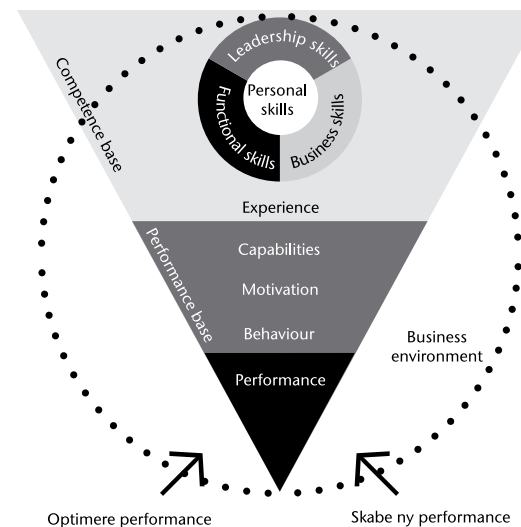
Leadership skills

Personal skills

Functional skills

Business skills

Competence base

Experience

Performance base

Capabilities

Motivation

Behaviour

Performance

Business environment

Optimere performance

Skabe ny performance